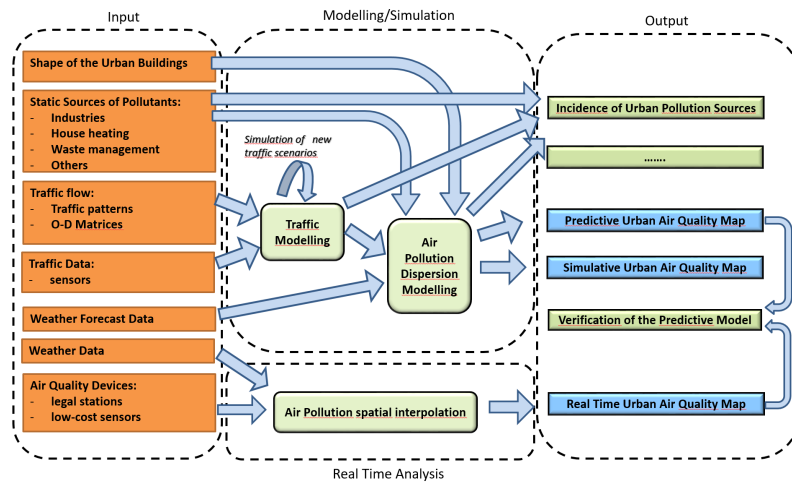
Input

Modelling/Simulation

Output

Shape of the Urban Buildings

Static Sources of Pollutants:
- Industries
- House heating
- Waste management
- Others

Traffic flow:
- Traffic patterns
- O-D Matrices

Traffic Data:
- sensors

Weather Forecast Data

Weather Data

Air Quality Devices:
- legal stations
- low-cost sensors

Simulation of new traffic scenarios

Traffic Modelling

Air Pollution Dispersion Modelling

Air Pollution spatial interpolation

Incidence of Urban Pollution Sources

.......

Predictive Urban Air Quality Map

Simulative Urban Air Quality Map

Verification of the Predictive Model

Real Time Urban Air Quality Map

Real Time Analysis